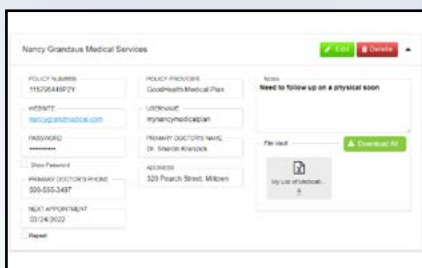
Nancy Grandaus Medical Services

Edit Delete

POLICY NUMBER
115705448P2Y

WEBSITE
nancygrandmedical.com

PASSWORD
••••••••••

Show Password

PRIMARY DOCTOR'S PHONE
509-555-3497

NEXT APPOINTMENT
03/24/2022

Repeat

POLICY PROVIDER
GoodHealth Medical Plan

USERNAME
mynancymedicalplan

PRIMARY DOCTOR'S NAME
Dr. Sharon Kranzick

ADDRESS
320 Pearch Street, Milltown

Notes
Need to follow up on a physical soon

File Vault

Download All

My List of Medicati...